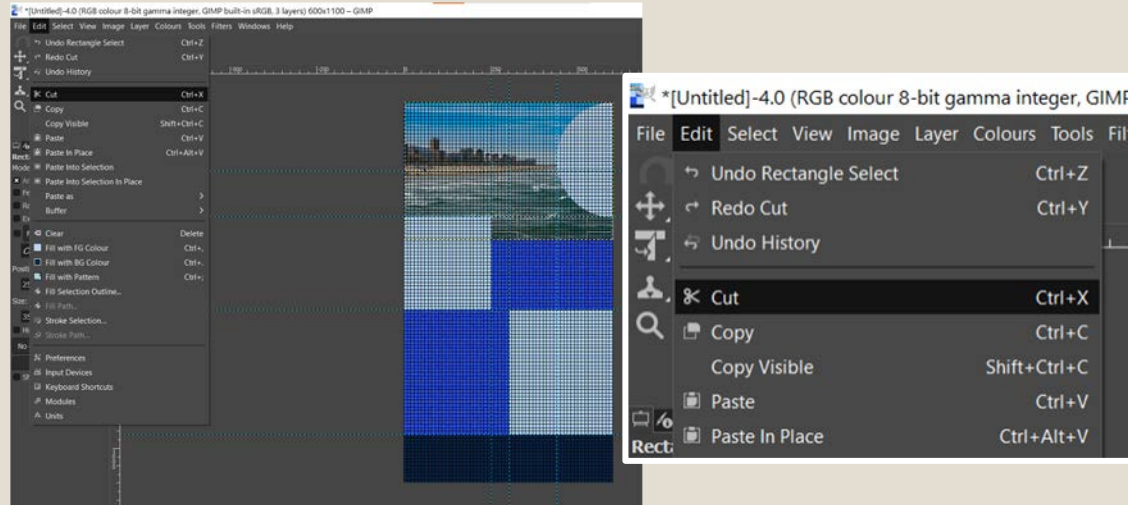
*[Untitled]-4.0 (RGB colour 8-bit gamma integer, GIMP built-in sRGB, 3 layers) 600x1100 – GIMP

File Edit Select View Image Layer Colours Tools Filters Windows Help

Undo Rectangle Select Ctrl+Z
Redo Cut Ctrl+Y
Undo History
Cut Ctrl+X
Copy Ctrl+C
Copy Visible Shift+Ctrl+C
Paste Ctrl+V
Paste In Place Ctrl+Alt+V
Paste Into Selection
Paste Into Selection In Place
Paste as
Buffer
Clear Delete
Fill with FG Colour Ctrl+,
Fill with BG Colour Ctrl+.
Fill with Pattern Ctrl+;
Fill Selection Outline...
Fill Path...
Stroke Selection...
Stroke Path...
Preferences
Input Devices
Keyboard Shortcuts
Modules
Units

*[Untitled]-4.0 (RGB colour 8-bit gamma integer, GIMP

File Edit Select View Image Layer Colours Tools Fil

Undo Rectangle Select Ctrl+Z
Redo Cut Ctrl+Y
Undo History
Cut Ctrl+X
Copy Ctrl+C
Copy Visible Shift+Ctrl+C
Paste Ctrl+V
Paste In Place Ctrl+Alt+V
Rect